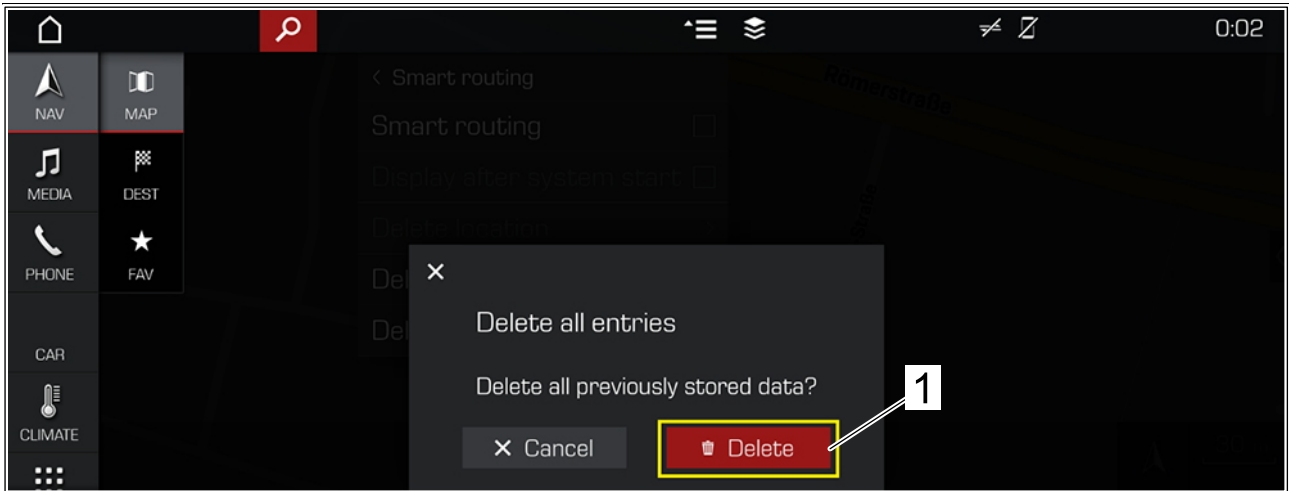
0:02

NAV
MAP
MEDIA
DEST
PHONE
FAV
CAR
CLIMATE

< Smart routing
Smart routing
Display after system start
Delete location
Del
Del

Römerstraße
Straße

Delete all entries

Delete all previously stored data?

Cancel
Delete

1